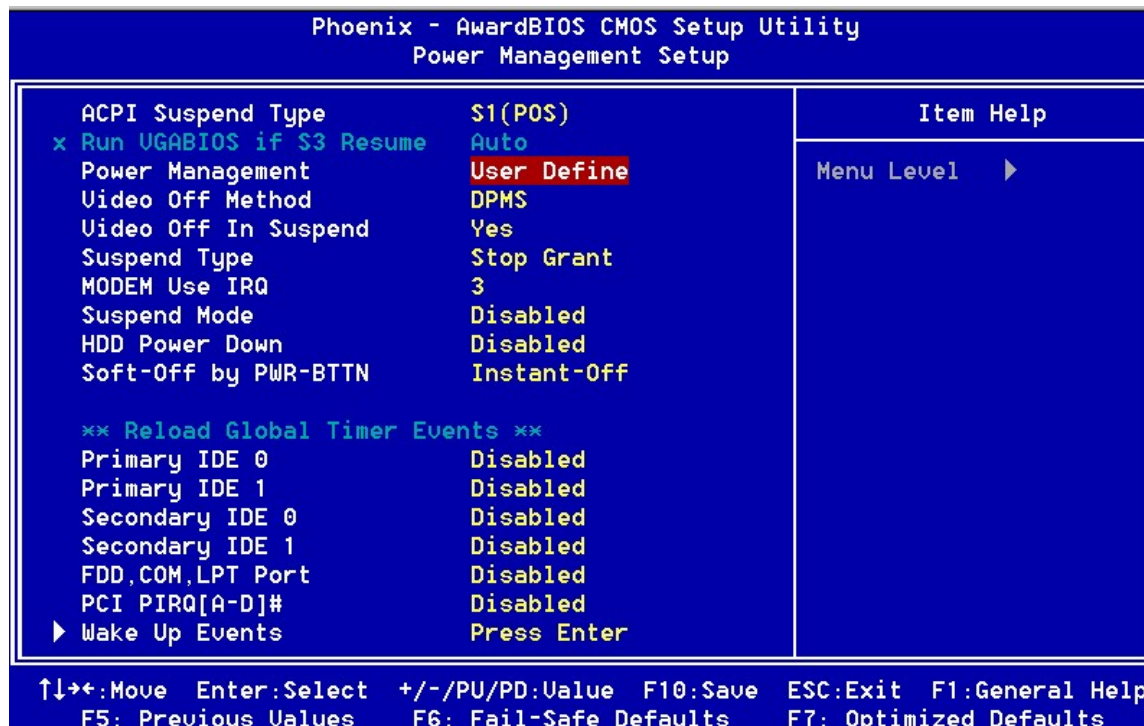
Phoenix - AwardBIOS CMOS Setup Utility
Power Management Setup

| | | |
|---|---|---|
| ACPI Suspend Type | S1(POS) | Item Help |
| x Run VGABIOS if S3 Resume | Auto | |
| Power Management | User Define | Menu Level ▶ |
| Video Off Method | DPMS | |
| Video Off In Suspend | Yes | |
| Suspend Type | Stop Grant | |
| MODEM Use IRQ | 3 | |
| Suspend Mode | Disabled | |
| HDD Power Down | Disabled | |
| Soft-Off by PWR-BTTN | Instant-Off | |
| ** Reload Global Timer Events ** | | |
| Primary IDE 0 | Disabled | |
| Primary IDE 1 | Disabled | |
| Secondary IDE 0 | Disabled | |
| Secondary IDE 1 | Disabled | |
| FDD,COM,LPT Port | Disabled | |
| PCI PIRQ[A-D]# | Disabled | |
| ▶ Wake Up Events | Press Enter | |

↑↓→←:Move Enter:Select +/-/PU/PD:Value F10:Save ESC:Exit F1:General Help
F5: Previous Values F6: Fail-Safe Defaults F7: Optimized Defaults